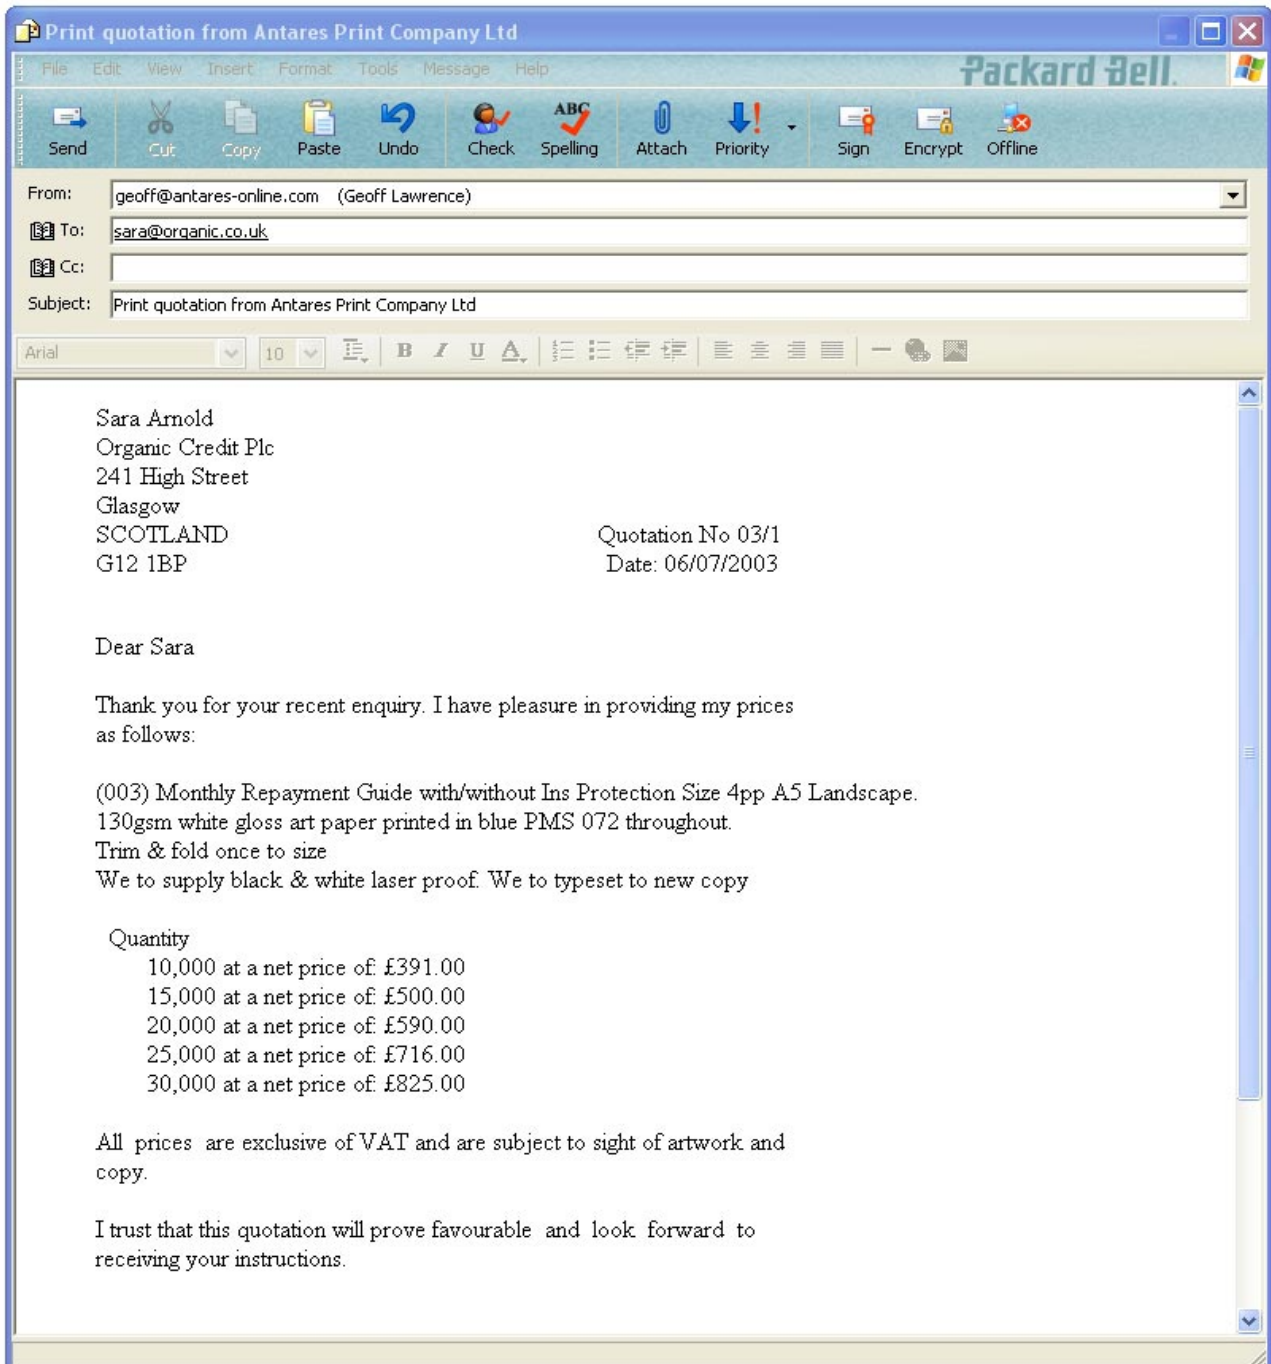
Print quotation from Antares Print Company Ltd

File Edit View Insert Format Tools Message Help

Packard Bell

Send Cut Copy Paste Undo Check Spelling Attach Priority Sign Encrypt Offline

From: geoff@antares-online.com (Geoff Lawrence)
To: sara@organic.co.uk
Cc:
Subject: Print quotation from Antares Print Company Ltd

Arial 10

Sara Arnold
Organic Credit Plc
241 High Street
Glasgow
SCOTLAND
G12 1BP

Quotation No 03/1
Date: 06/07/2003

Dear Sara

Thank you for your recent enquiry. I have pleasure in providing my prices as follows:

(003) Monthly Repayment Guide with/without Ins Protection Size 4pp A5 Landscape.
130gsm white gloss art paper printed in blue PMS 072 throughout.
Trim & fold once to size
We to supply black & white laser proof. We to typeset to new copy

Quantity
10,000 at a net price of: £391.00
15,000 at a net price of: £500.00
20,000 at a net price of: £590.00
25,000 at a net price of: £716.00
30,000 at a net price of: £825.00

All prices are exclusive of VAT and are subject to sight of artwork and copy.

I trust that this quotation will prove favourable and look forward to receiving your instructions.